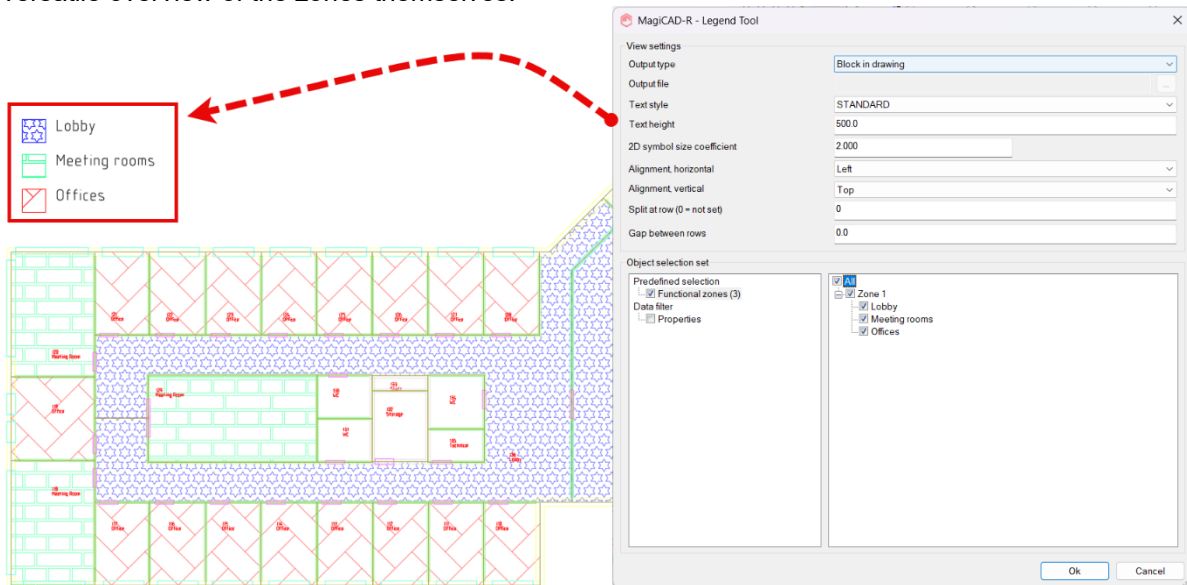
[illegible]

Lobby
Meeting rooms
Offices

MagiCAD-R - Legend Tool

View settings
Output type | Block in drawing
Output file
Text style | STANDARD
Text height | 500.0
2D symbol size coefficient | 2.000
Alignment, horizontal | Left
Alignment, vertical | Top
Split at row (0 = not set) | 0
Gap between rows | 0.0

Object selection set
Predefined selection
Functional zones (3)
Data filter
Properties

All
Zone 1
Lobby
Meeting rooms
Offices

Ok
Cancel